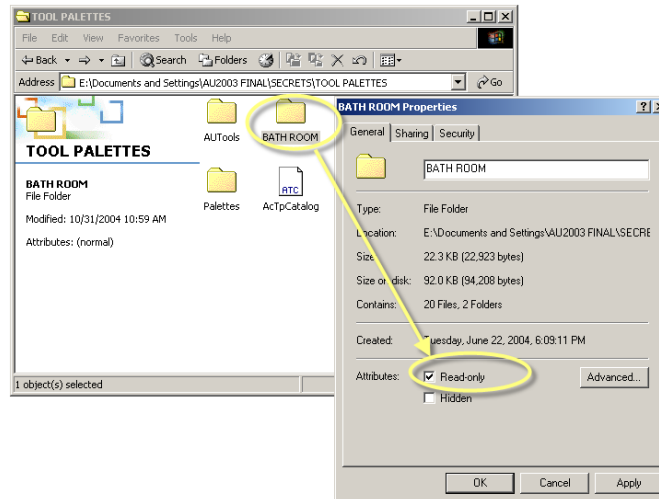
TOOL PALETTES

File Edit View Favorites Tools Help

Back Search Folders

Address E:\Documents and Settings\AU2003 FINAL\SECRETS\TOOL PALETTES Go

TOOL PALETTES

BATH ROOM
File Folder

Modified: 10/31/2004 10:59 AM

Attributes: (normal)

AUTools BATH ROOM

Palettes AcTpCatalog

1 object(s) selected

BATH ROOM Properties ? X

General Sharing Security

BATH ROOM

Type: File Folder

Location: E:\Documents and Settings\AU2003 FINAL\SECRE

Size: 22.3 KB (22,923 bytes)

Size on disk: 92.0 KB (94,208 bytes)

Contains: 20 Files, 2 Folders

Created: Tuesday, June 22, 2004, 6:09:11 PM

Attributes: Read-only Advanced...

Hidden

OK Cancel Apply